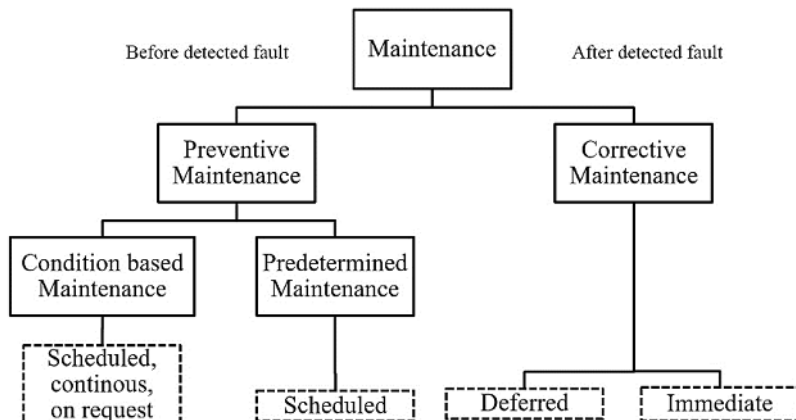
Before detected fault

Maintenance

After detected fault

Preventive Maintenance

Corrective Maintenance

Condition based Maintenance

Predetermined Maintenance

Scheduled, continous, on request

Scheduled

Deferred

Immediate